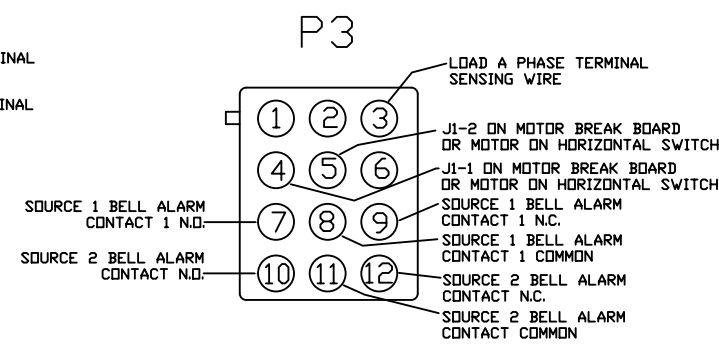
INAL

INAL

P3

LOAD A PHASE TERMINAL SENSING WIRE

1 2 3

J1-2 ON MOTOR BREAK BOARD OR MOTOR ON HORIZONTAL SWITCH

4 5 6

J1-1 ON MOTOR BREAK BOARD OR MOTOR ON HORIZONTAL SWITCH

SOURCE 1 BELL ALARM CONTACT 1 N.O.

7 8 9

SOURCE 1 BELL ALARM CONTACT 1 N.C.

SOURCE 1 BELL ALARM CONTACT 1 COMMON

SOURCE 2 BELL ALARM CONTACT N.O.

10 11 12

SOURCE 2 BELL ALARM CONTACT N.C.

SOURCE 2 BELL ALARM CONTACT COMMON